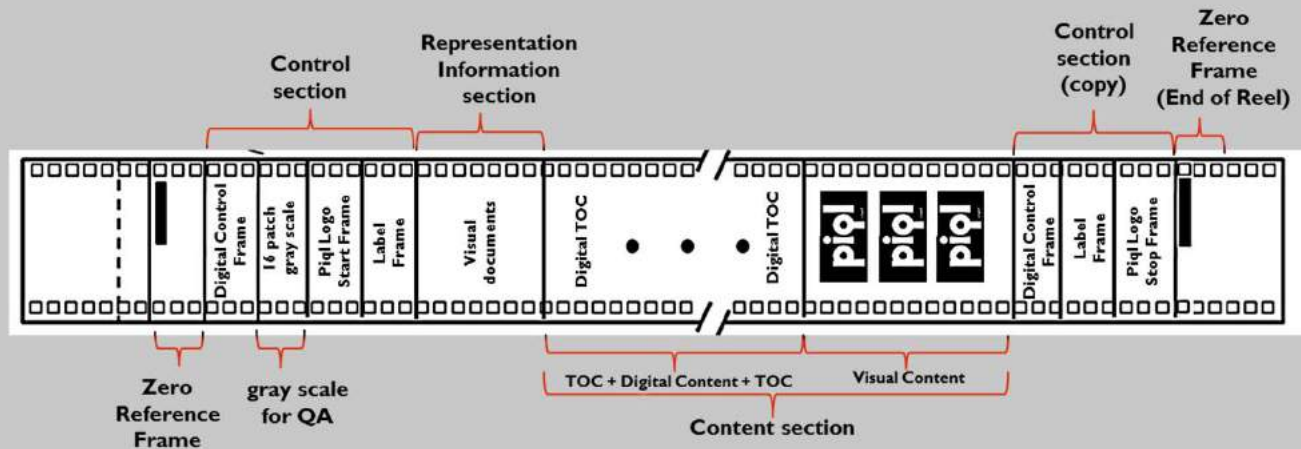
Control section

Representation Information section

Control section (copy)

Zero Reference Frame (End of Reel)

Digital Control Frame

16 patch gray scale

Piql Logo Start Frame

Label Frame

Visual documents

Digital TOC

Digital TOC

piql

piql

piql

Digital Control Frame

Label Frame

Piql Logo Stop Frame

Zero Reference Frame

gray scale for QA

TOC + Digital Content + TOC

Visual Content

Content section